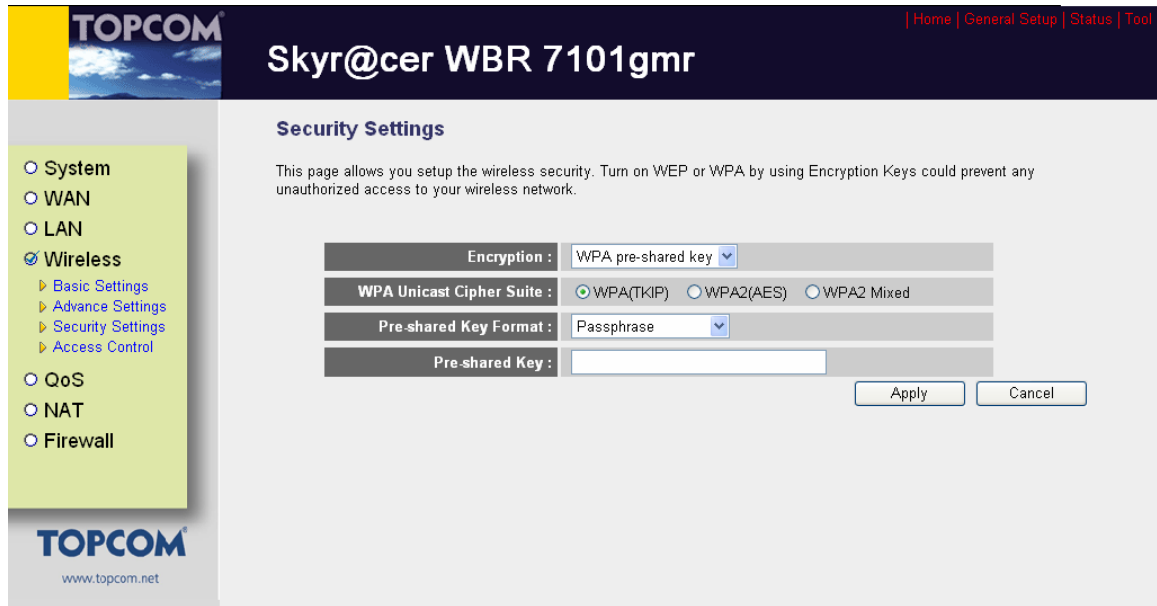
TOPCOM

Skyr@cer WBR 7101gmr

| Home | General Setup | Status | Tool

System
WAN
LAN
Wireless
Basic Settings
Advance Settings
Security Settings
Access Control
QoS
NAT
Firewall

TOPCOM
www.topcom.net

Security Settings

This page allows you setup the wireless security. Turn on WEP or WPA by using Encryption Keys could prevent any unauthorized access to your wireless network.

| | |
|---|---|
| Encryption : | WPA pre-shared key |
| WPA Unicast Cipher Suite : | WPA(TKIP) WPA2(AES) WPA2 Mixed |
| Pre-shared Key Format : | Passphrase |
| Pre-shared Key : | |

Apply Cancel